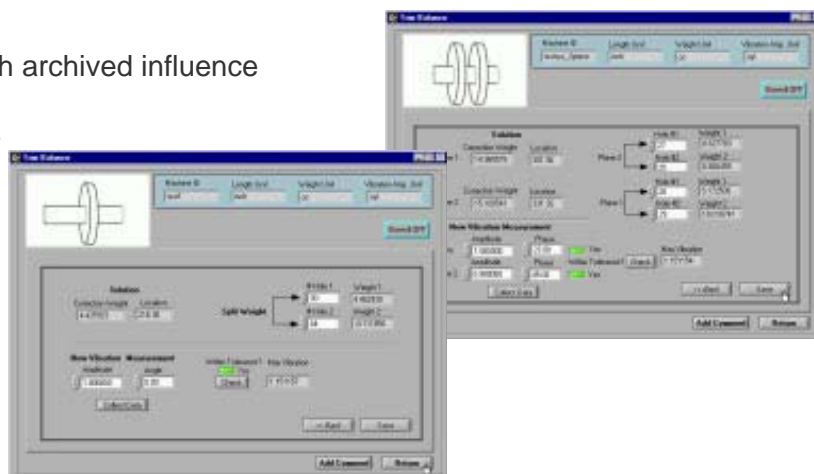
h archived influence

Trim Balance

Machine ID | Length Unit | Weight Unit | Vibration Amp. Unit
rotor_Speed | inch | oz | mil

Bonnell OFF

Solution

Correction Weight | Location
1.4.988976 | 303.36

Plane 2

Hole #1 | Weight 1
27 | 0.627703
Hole #2 | Weight 2
35 | 0.456400

Correction Weight | Location
1.5.103541 | 331.35

Plane 1

Hole #1 | Weight 1
28 | 0.172506
Hole #2 | Weight 2
29 | 0.616761

New Vibration Measurement

Amplitude | Phase
1.500000 | 21.00 | Yes
Amplitude | Phase
1.950000 | 45.00 | Yes

Within Tolerance? | Check | Max Vibration
1.972194

Collect Data

<< Back | Save

Add Comment | Return

Trim Balance

Machine ID | Length Unit | Weight Unit | Vibration Amp. Unit
spot | inch | oz | mil

Bonnell OFF

Solution

Correction Weight | Location
4.47917 | 218.36

Split Weight

# Hole 1 | Weight 1
30 | 4.462830
# Hole 2 | Weight 2
34 | 0.113356

New Vibration Measurement

Amplitude | Angle
1.800000 | 0.00

Within Tolerance? | Max Vibration
Yes
Check | 1.151+07

Collect Data

<< Back | Save

Add Comment | Return